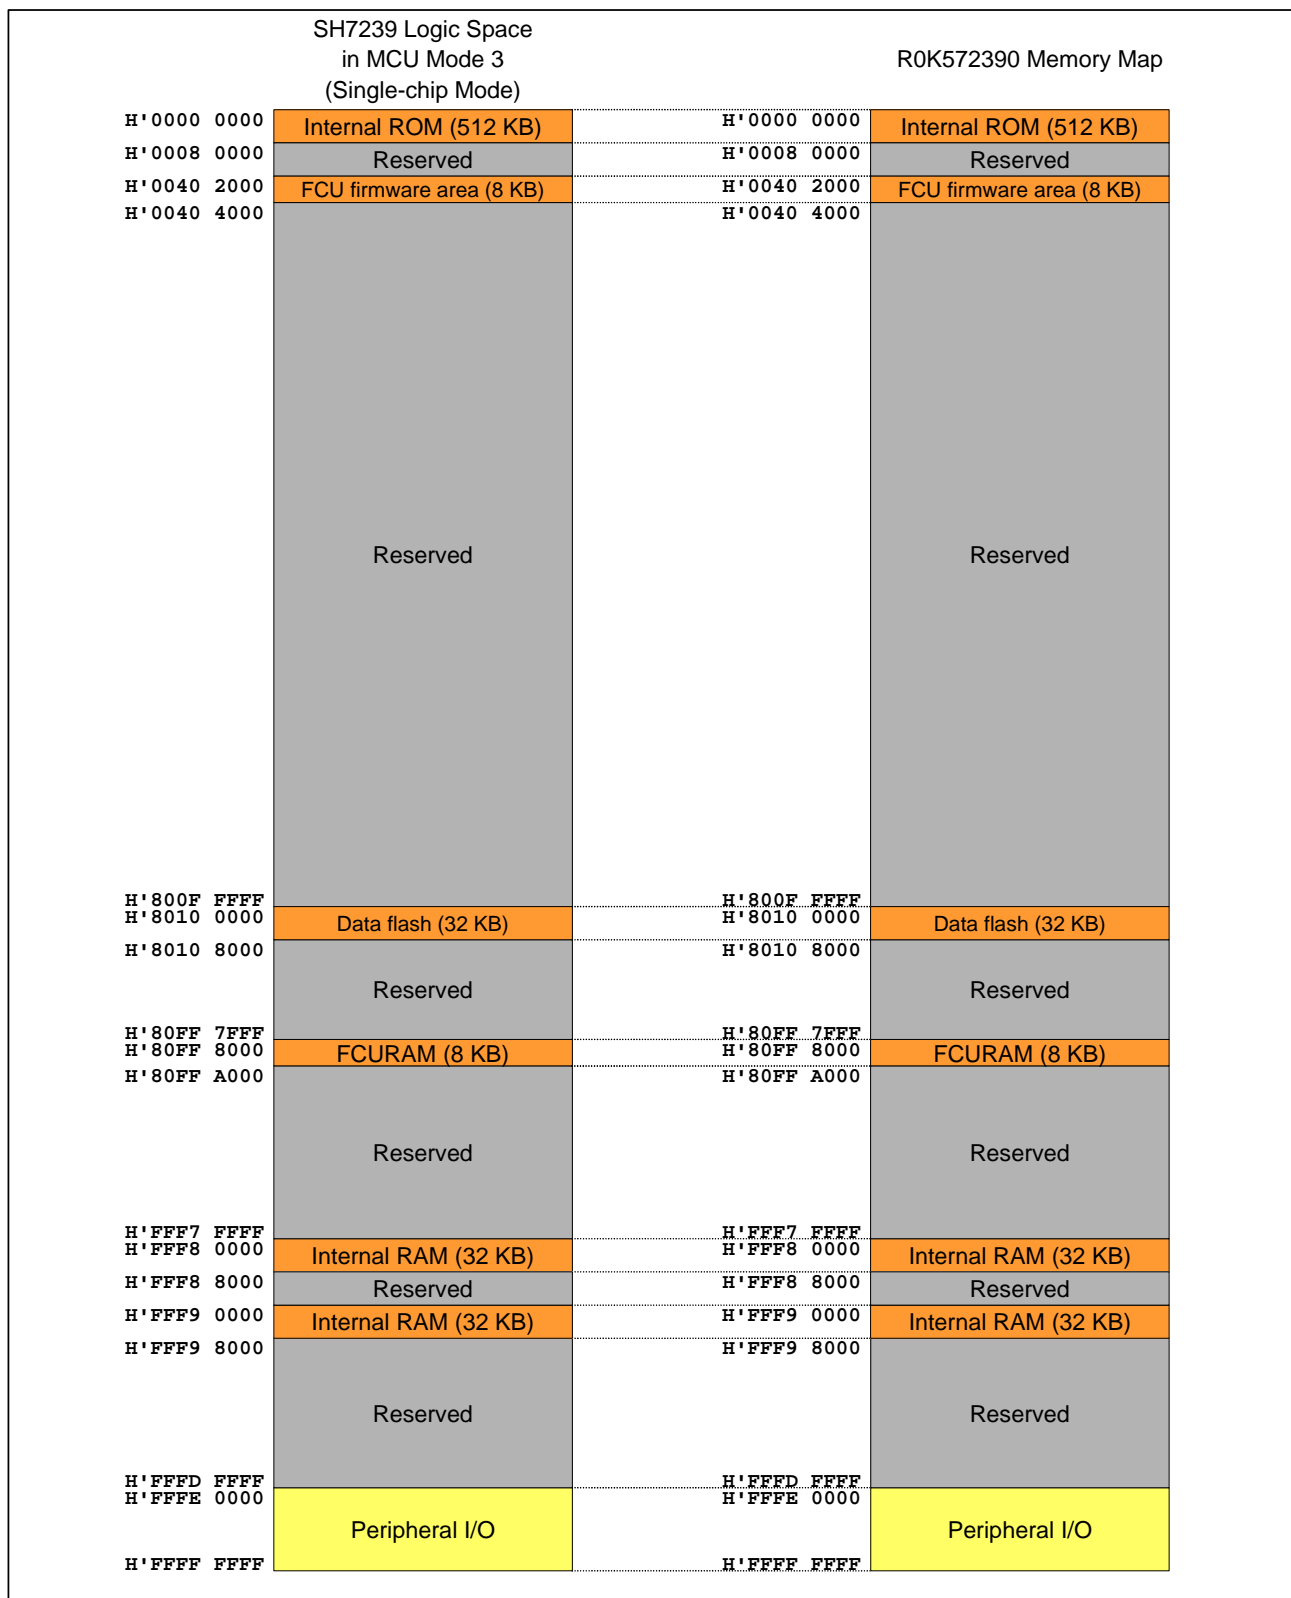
SH7239 Logic Space in MCU Mode 3 (Single-chip Mode)

H'0000 0000
Internal ROM (512 KB)
H'0008 0000
Reserved
H'0040 2000
FCU firmware area (8 KB)
H'0040 4000
Reserved
H'800F FFFF
H'8010 0000
Data flash (32 KB)
H'8010 8000
Reserved
H'80FF 7FFF
H'80FF 8000
FCURAM (8 KB)
H'80FF A000
Reserved
H'FFF7 FFFF
H'FFF8 0000
Internal RAM (32 KB)
H'FFF8 8000
Reserved
H'FFF9 0000
Internal RAM (32 KB)
H'FFF9 8000
Reserved
H'FFFD FFFF
H'FFFE 0000
Peripheral I/O
H'FFFF FFFF

R0K572390 Memory Map

H'0000 0000
Internal ROM (512 KB)
H'0008 0000
Reserved
H'0040 2000
FCU firmware area (8 KB)
H'0040 4000
Reserved
H'800F FFFF
H'8010 0000
Data flash (32 KB)
H'8010 8000
Reserved
H'80FF 7FFF
H'80FF 8000
FCURAM (8 KB)
H'80FF A000
Reserved
H'FFF7 FFFF
H'FFF8 0000
Internal RAM (32 KB)
H'FFF8 8000
Reserved
H'FFF9 0000
Internal RAM (32 KB)
H'FFF9 8000
Reserved
H'FFFD FFFF
H'FFFE 0000
Peripheral I/O
H'FFFF FFFF